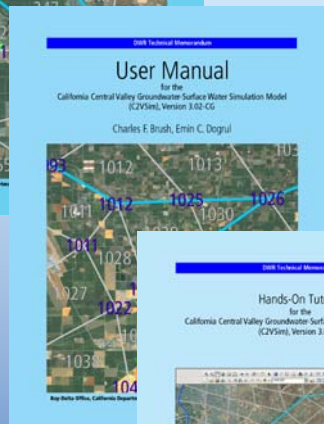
DWR Technical Memorandum

User Manual
for the
California Central Valley Groundwater-Surface Water Simulation Model
(C2VSim), Version 3.02-CG

Charles F. Brush, Emin C. Dogrul

993
1012
1013
1011
1012
1025
1026
1030
1031
1028
1027
1022
1035
104

Bay-Delta Office, California Departm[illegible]

DWR Technical Memora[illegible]

Hands-On Tut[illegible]
for the
California Central Valley Groundwater-Surfa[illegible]
(C2VSim), Version 3.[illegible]